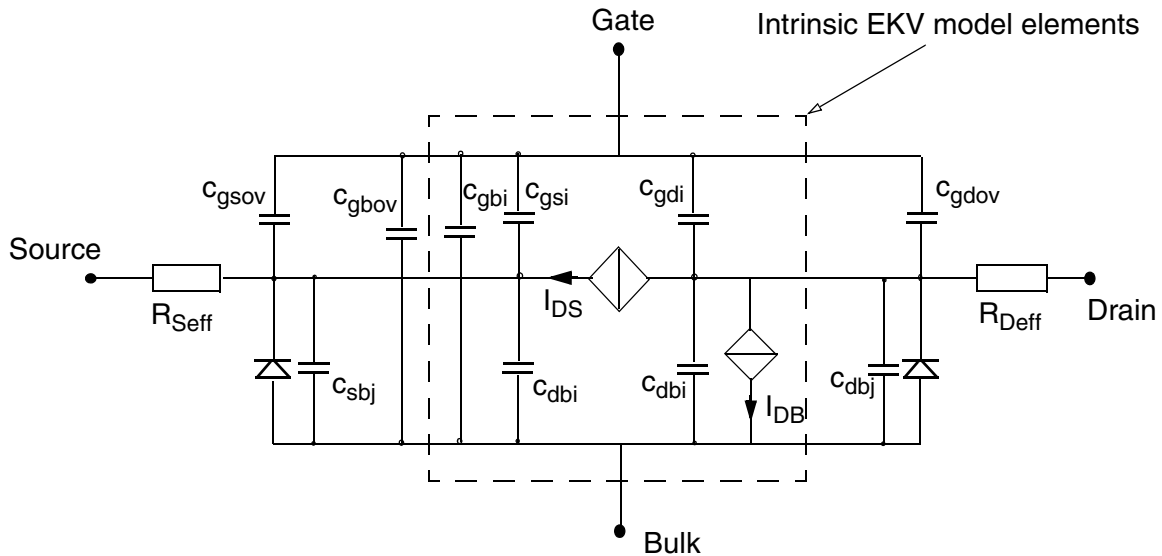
Gate

Intrinsic EKV model elements

$c_{gsov}$

$c_{gbov}$

$c_{gbi}$

$c_{gsi}$

$c_{gdi}$

$c_{gdov}$

Source

$R_{Seff}$

$I_{DS}$

$R_{Deff}$

Drain

$c_{sbj}$

$c_{dbi}$

$c_{dbi}$

$I_{DB}$

$c_{dbj}$

Bulk